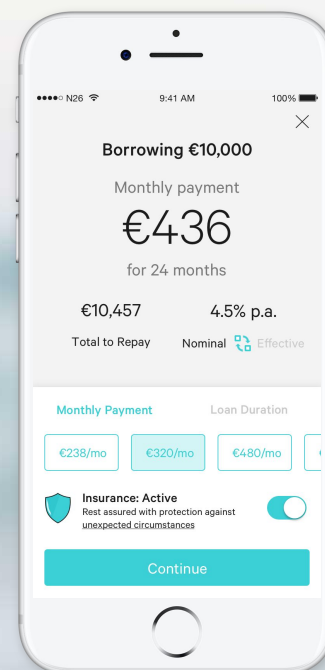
••••○ N26 9:41 AM 100%

Borrowing €10,000

Monthly payment

€436

for 24 months

€10,457
Total to Repay

4.5% p.a.
Nominal Effective

Monthly Payment Loan Duration

€238/mo €320/mo €480/mo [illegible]

Insurance: Active
Rest assured with protection against unexpected circumstances

Continue